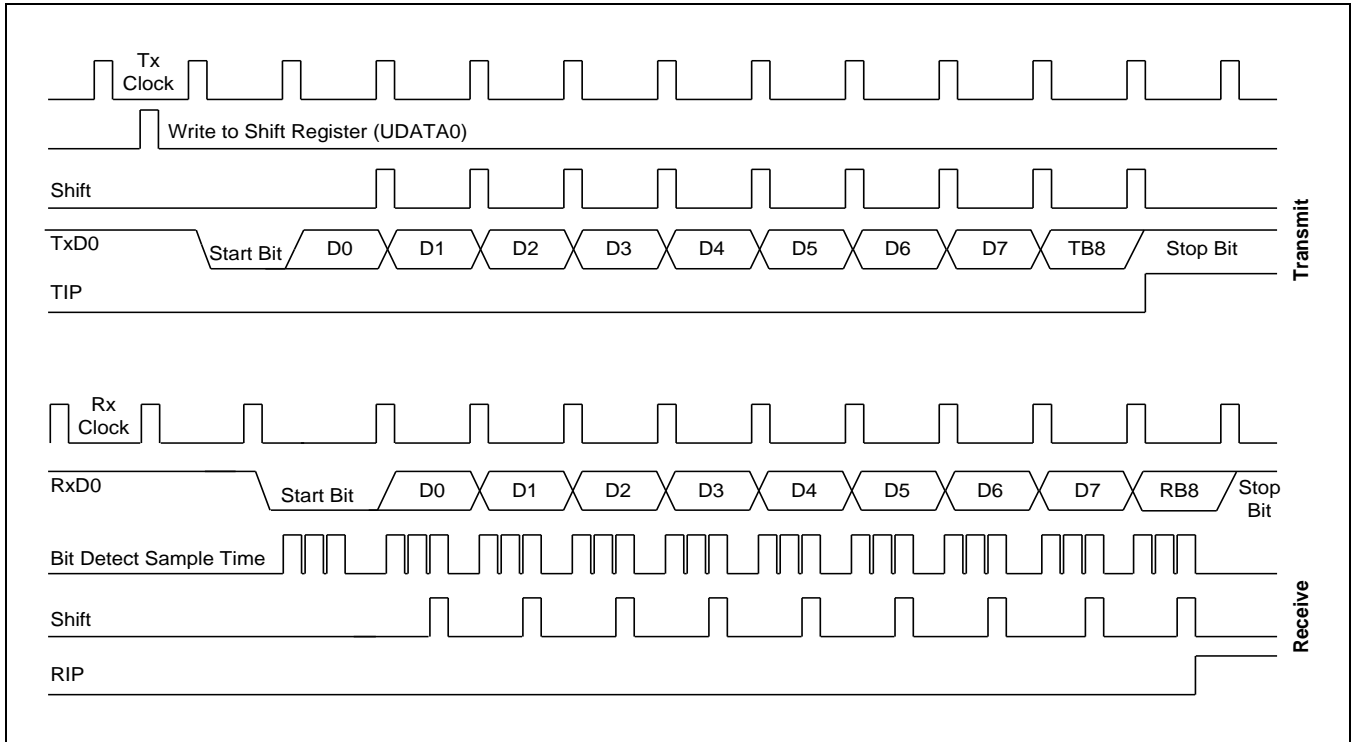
Tx Clock

Write to Shift Register (UDATA0)

Shift

TxD0

Start Bit

D0

D1

D2

D3

D4

D5

D6

D7

TB8

Stop Bit

TIP

Transmit

Rx Clock

RxD0

Start Bit

D0

D1

D2

D3

D4

D5

D6

D7

RB8

Stop Bit

Bit Detect Sample Time

Shift

RIP

Receive